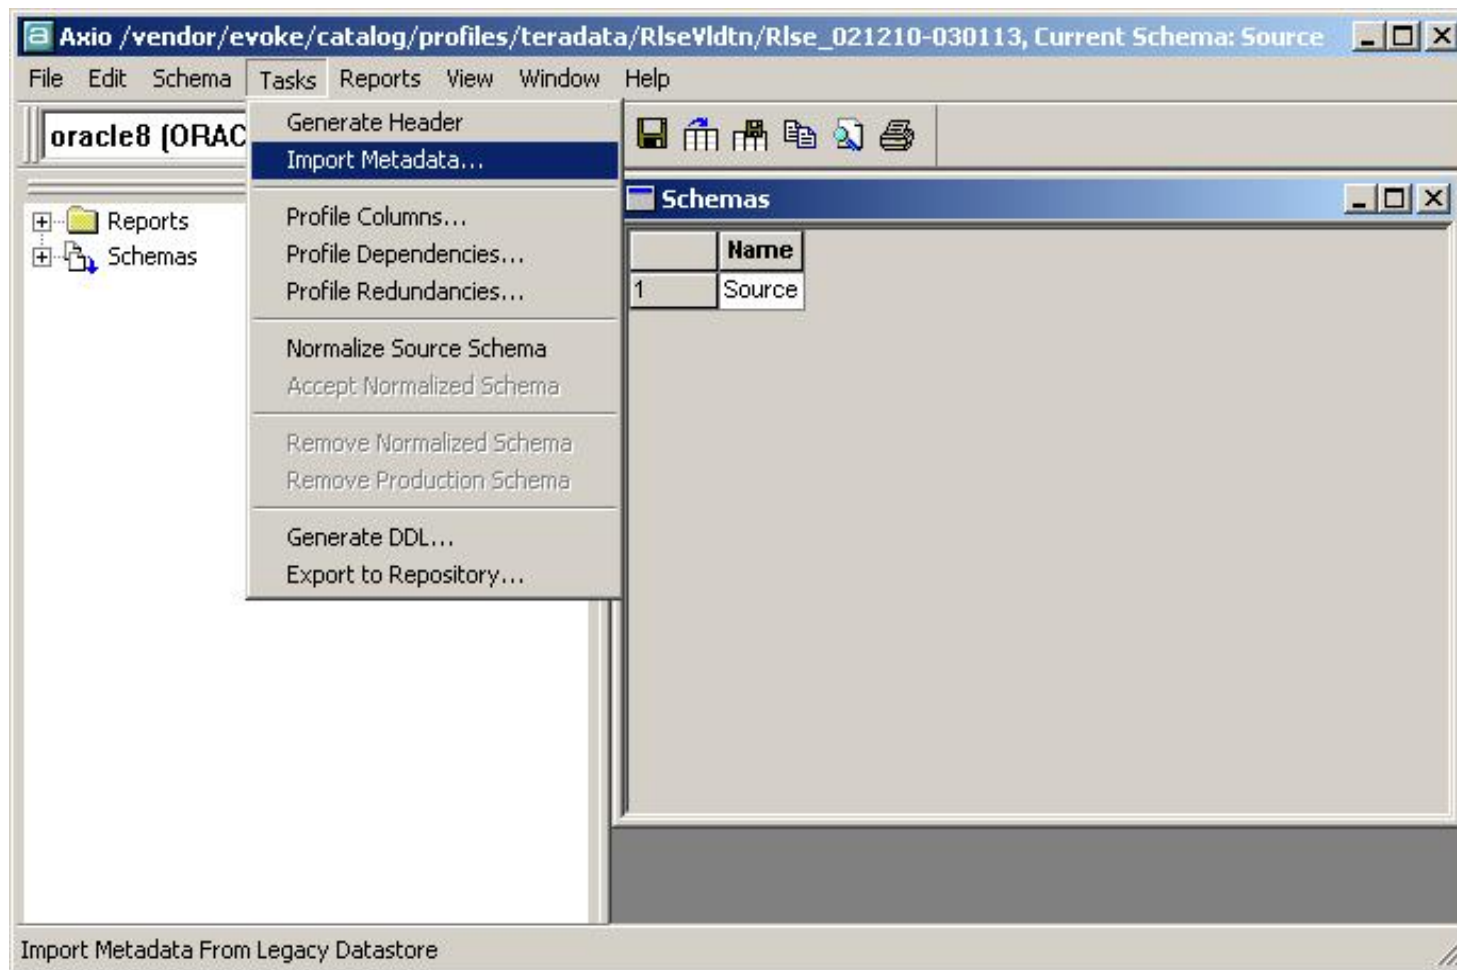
Axio /vendor/evoke/catalog/profiles/teradata/RlseVldtn/Rlse_021210-030113, Current Schema: Source

File Edit Schema Tasks Reports View Window Help

oracle8 (ORAC

Generate Header
Import Metadata...
Profile Columns...
Profile Dependencies...
Profile Redundancies...
Normalize Source Schema
Accept Normalized Schema
Remove Normalized Schema
Remove Production Schema
Generate DDL...
Export to Repository...

Reports
Schemas

Schemas

| | Name |
|---|---|
| 1 | Source |

Import Metadata From Legacy Datastore